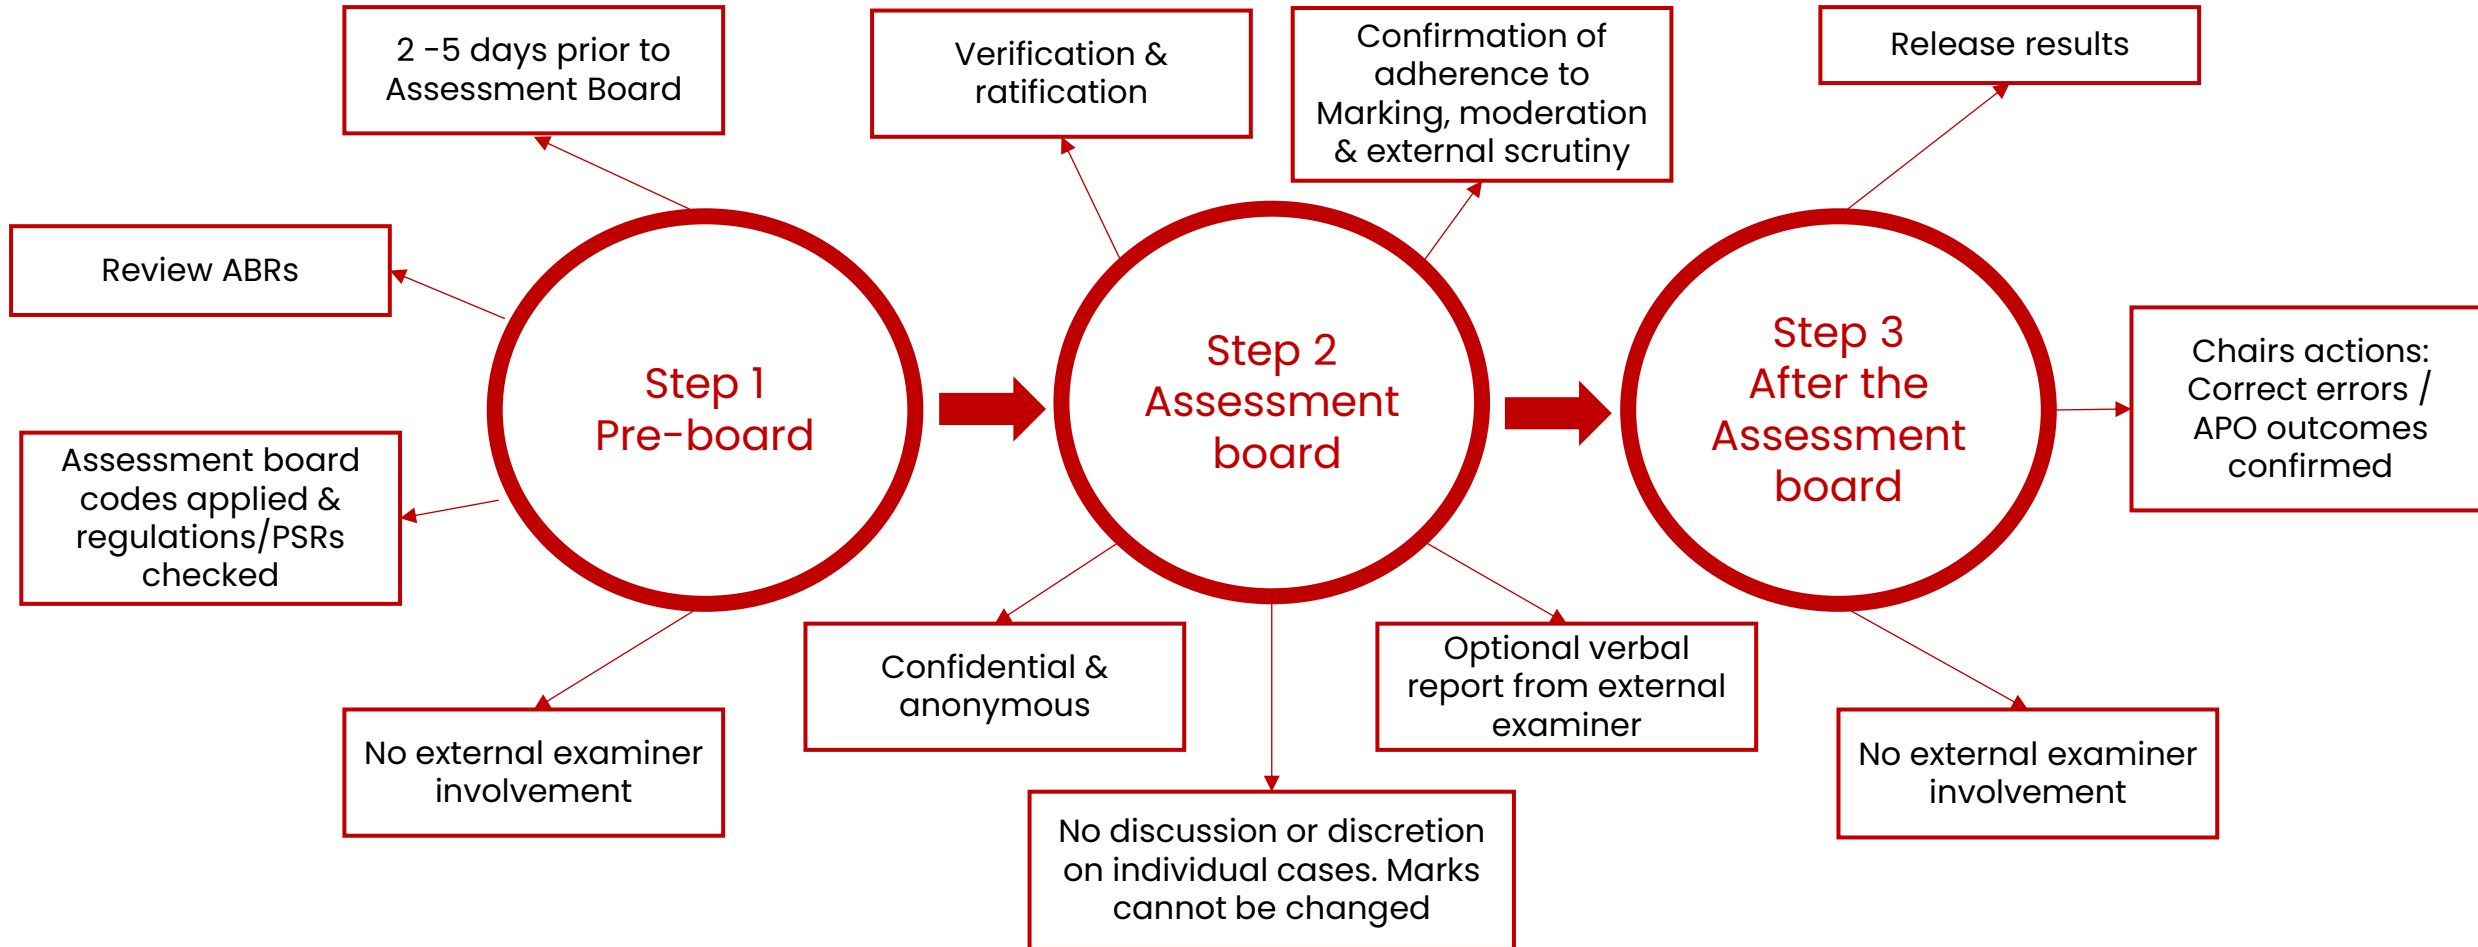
2 -5 days prior to Assessment Board

Review ABRs

Assessment board codes applied & regulations/PSRs checked

Step 1
Pre-board

No external examiner involvement

Verification & ratification

Confirmation of adherence to Marking, moderation & external scrutiny

Step 2
Assessment board

Confidential & anonymous

No discussion or discretion on individual cases. Marks cannot be changed

Optional verbal report from external examiner

Release results

Step 3
After the Assessment board

Chairs actions: Correct errors / APO outcomes confirmed

No external examiner involvement